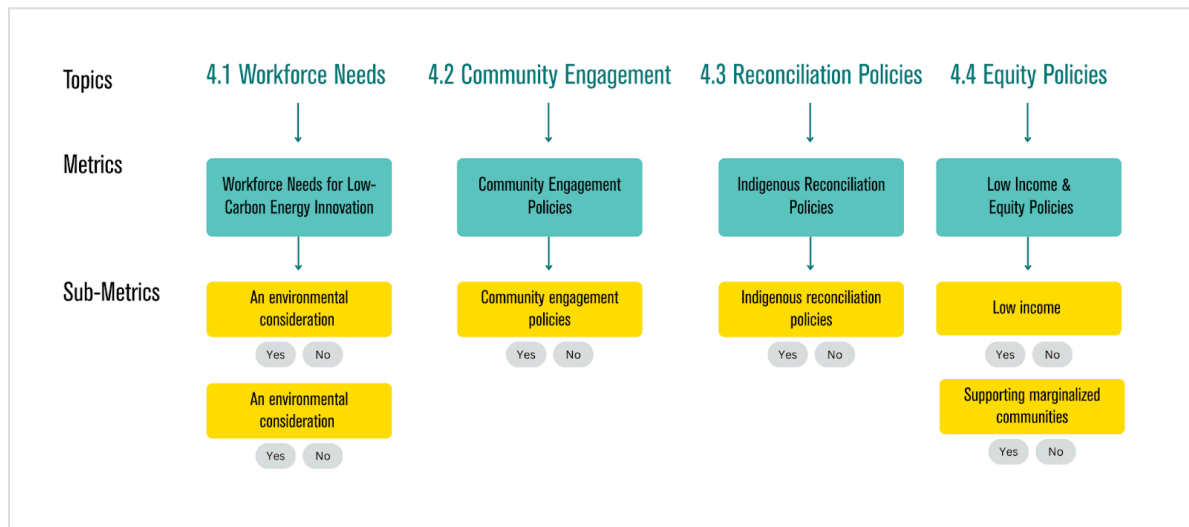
Topics

Metrics

Sub-Metrics

4.1 Workforce Needs

Workforce Needs for Low-Carbon Energy Innovation

An environmental consideration

Yes No

An environmental consideration

Yes No

4.2 Community Engagement

Community Engagement Policies

Community engagement policies

Yes No

4.3 Reconciliation Policies

Indigenous Reconciliation Policies

Indigenous reconciliation policies

Yes No

4.4 Equity Policies

Low Income & Equity Policies

Low income

Yes No

Supporting marginalized communities

Yes No